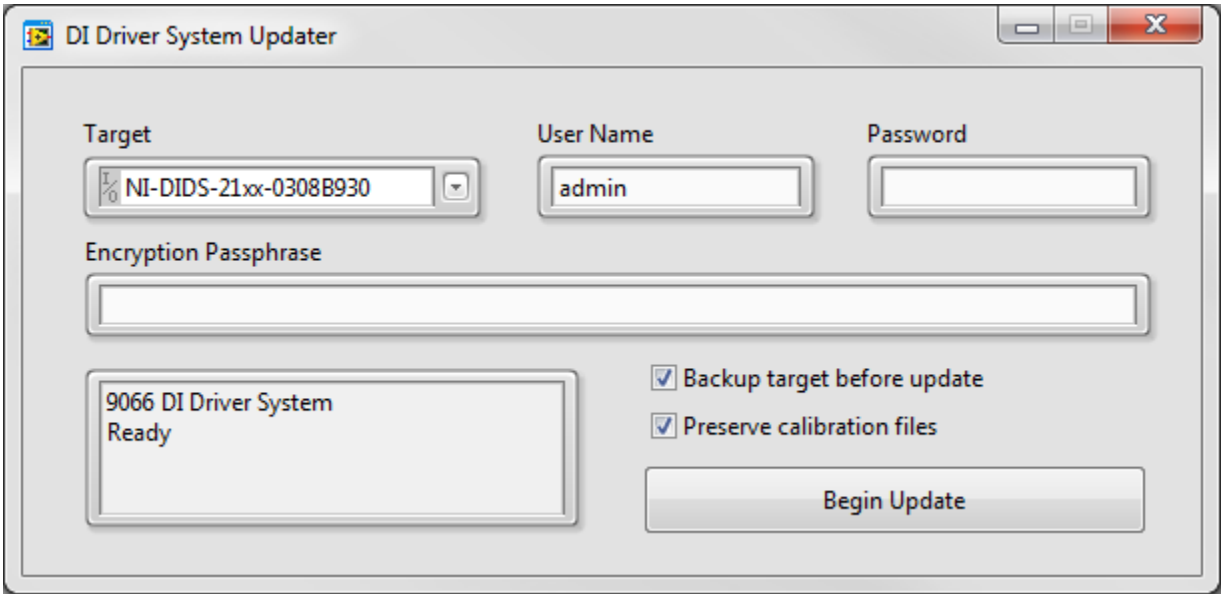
DI Driver System Updater

Target
NI-DIDS-21xx-0308B930

User Name
admin

Password

Encryption Passphrase

9066 DI Driver System
Ready

Backup target before update
Preserve calibration files

Begin Update